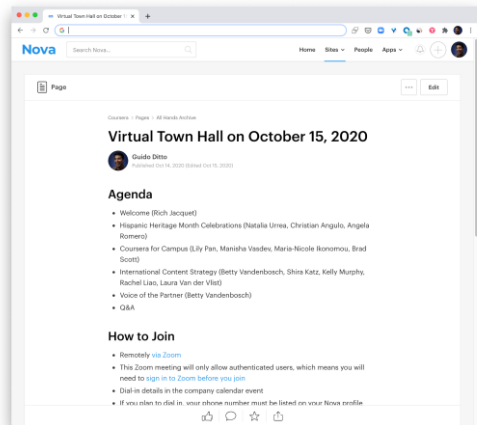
Virtual Town Hall on October 1 ×
+

G

Nova
Search Nova...
Home
Sites
People
Apps

Page
...
Edit

Coursera / Pages / All Hands Archive

Virtual Town Hall on October 15, 2020

Guido Ditto
Published Oct 14, 2020 (Edited Oct 15, 2020)

Agenda

- Welcome (Rich Jacquet)
- Hispanic Heritage Month Celebrations (Natalia Urrea, Christian Angulo, Angela Romero)
- Coursera for Campus (Lily Pan, Manisha Vasdev, Maria-Nicole Ikonomou, Brad Scott)
- International Content Strategy (Betty Vandenbosch, Shira Katz, Kelly Murphy, Rachel Liao, Laura Van der Vlist)
- Voice of the Partner (Betty Vandenbosch)
- Q&A

How to Join

- Remotely via Zoom
- This Zoom meeting will only allow authenticated users, which means you will need to sign in to Zoom before you join
- Dial-in details in the company calendar event
- If you plan to dial in, your phone number must be listed on your Nova profile